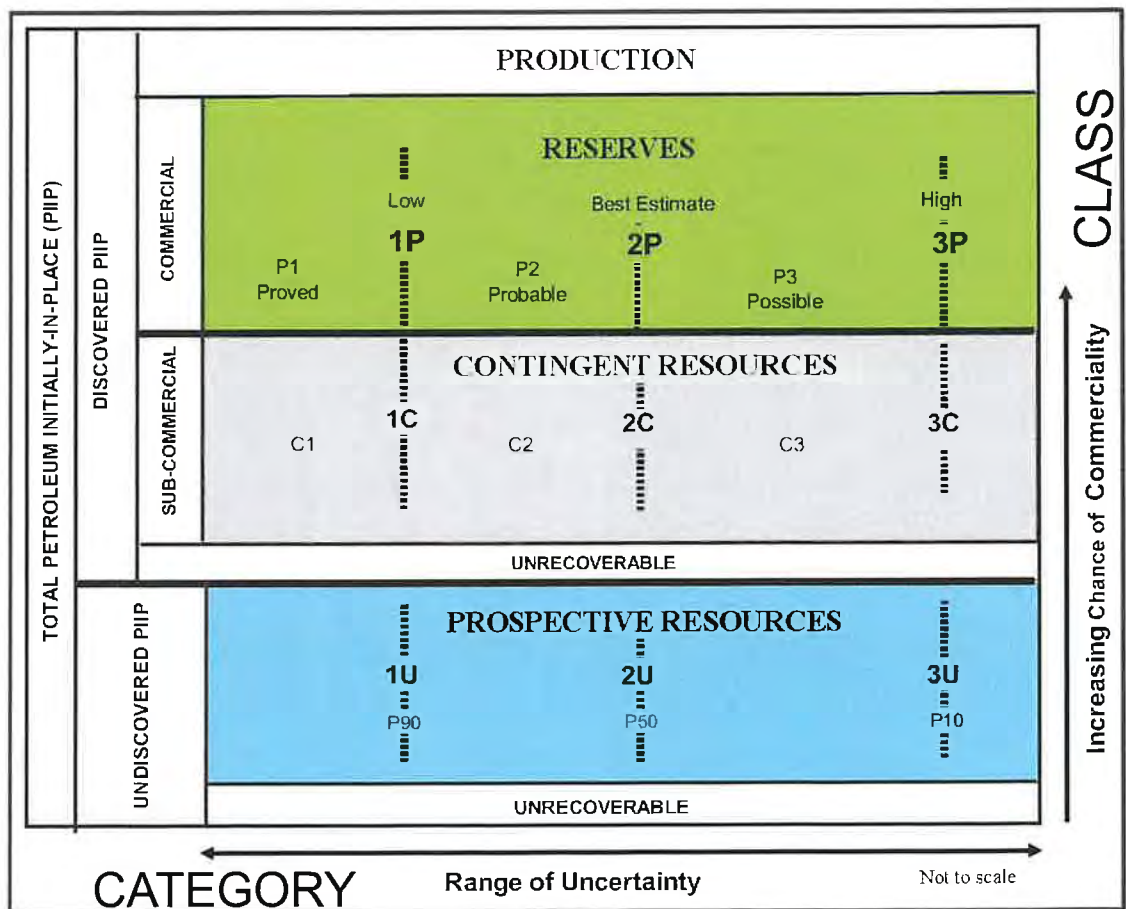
TOTAL PETROLEUM INITIALLY-IN-PLACE (PIIP)

DISCOVERED PIIP

PRODUCTION

COMMERCIAL

RESERVES

Low
1P

Best Estimate
2P

High
3P

P1
Proved

P2
Probable

P3
Possible

SUB-COMMERCIAL

CONTINGENT RESOURCES

1C
2C
3C

C1
C2
C3

UNRECOVERABLE

UNDISCOVERED PIIP

PROSPECTIVE RESOURCES

1U
P90

2U
P50

3U
P10

UNRECOVERABLE

CLASS

Increasing Chance of Commerciality

CATEGORY

Range of Uncertainty

Not to scale